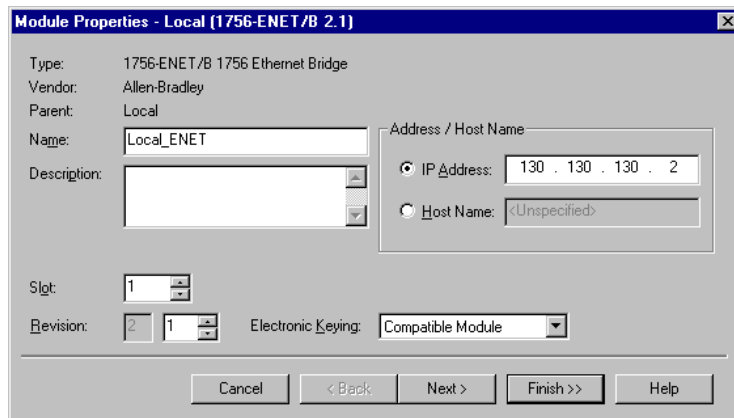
Module Properties - Local (1756-ENET/B 2.1)

Type: 1756-ENET/B 1756 Ethernet Bridge
Vendor: Allen-Bradley
Parent: Local
Name: Local_ENET
Description:

Address / Host Name
IP Address: 130 . 130 . 130 . 2
Host Name: <Unspecified>

Slot: 1
Revision: 2 1
Electronic Keying: Compatible Module

Cancel
< Back
Next >
Finish >>
Help